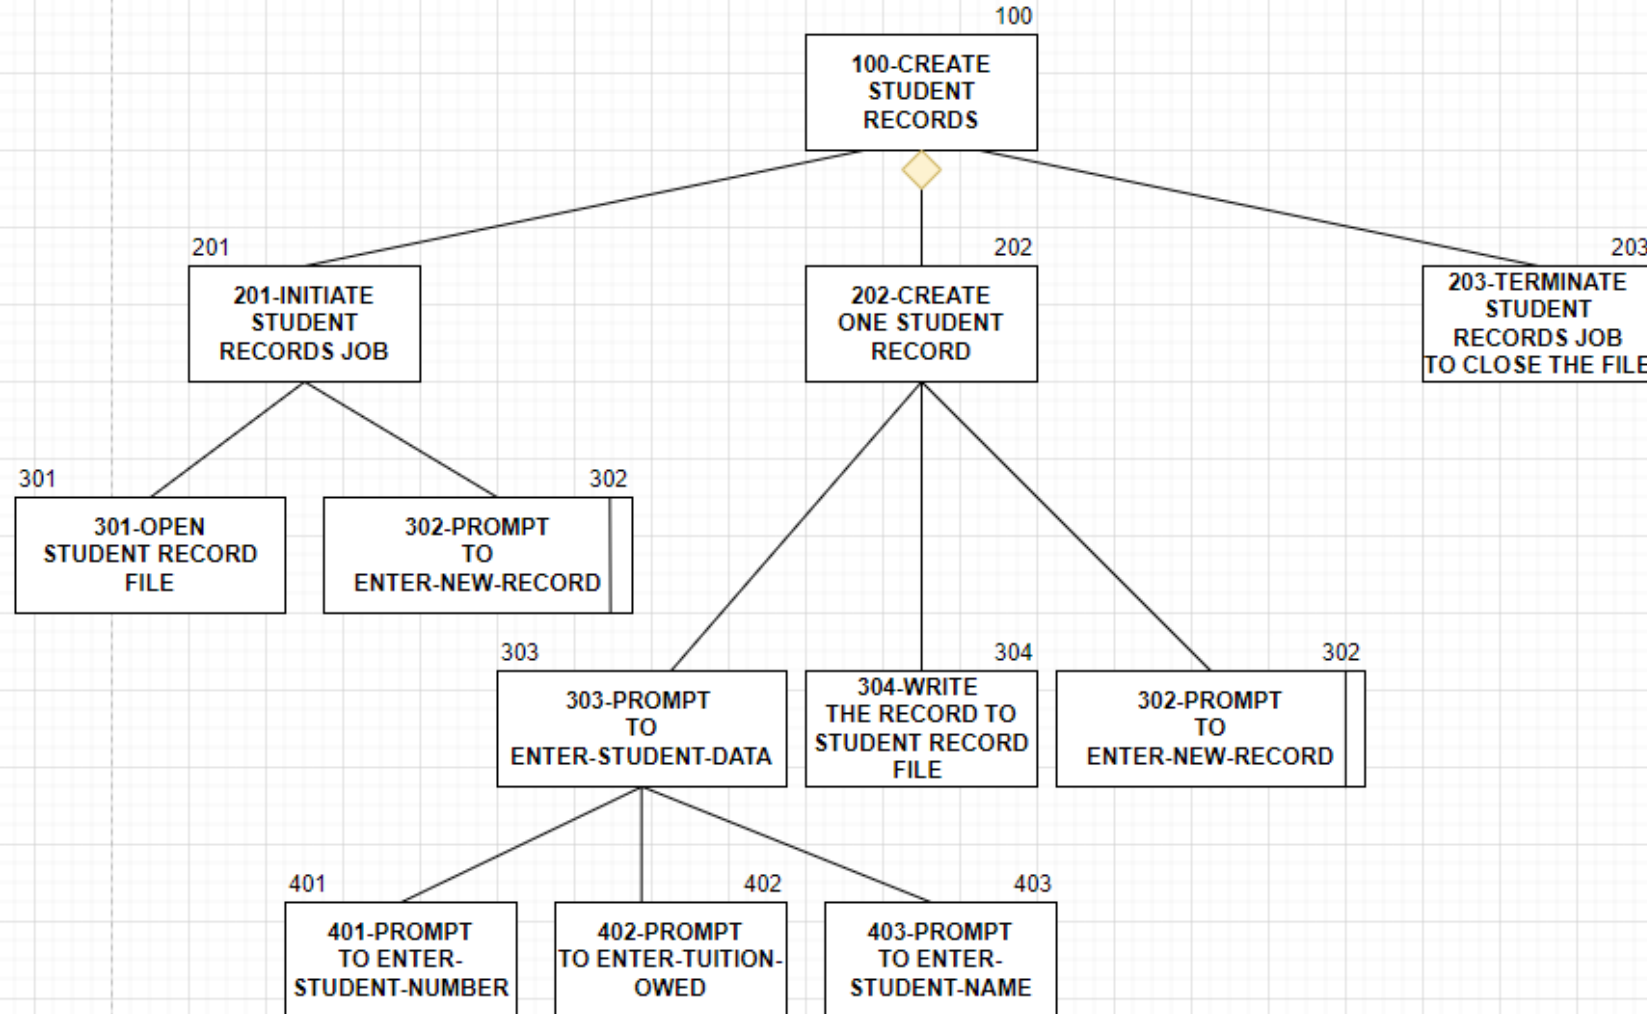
100

100-CREATE STUDENT RECORDS

201

201-INITIATE STUDENT RECORDS JOB

202

202-CREATE ONE STUDENT RECORD

203

203-TERMINATE STUDENT RECORDS JOB TO CLOSE THE FILE

301

301-OPEN STUDENT RECORD FILE

302

302-PROMPT TO ENTER-NEW-RECORD

303

303-PROMPT TO ENTER-STUDENT-DATA

304

304-WRITE THE RECORD TO STUDENT RECORD FILE

302

302-PROMPT TO ENTER-NEW-RECORD

401

401-PROMPT TO ENTER-STUDENT-NUMBER

402

402-PROMPT TO ENTER-TUITION-OWED

403

403-PROMPT TO ENTER-STUDENT-NAME